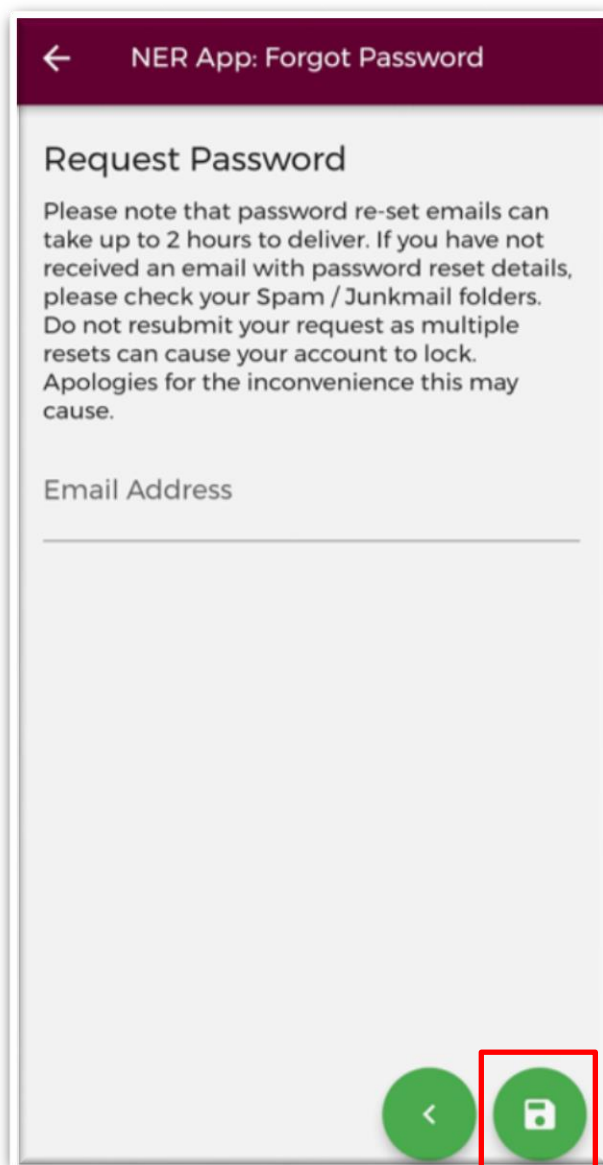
NER App: Forgot Password

Request Password

Please note that password re-set emails can take up to 2 hours to deliver. If you have not received an email with password reset details, please check your Spam / Junkmail folders. Do not resubmit your request as multiple resets can cause your account to lock. Apologies for the inconvenience this may cause.

Email Address